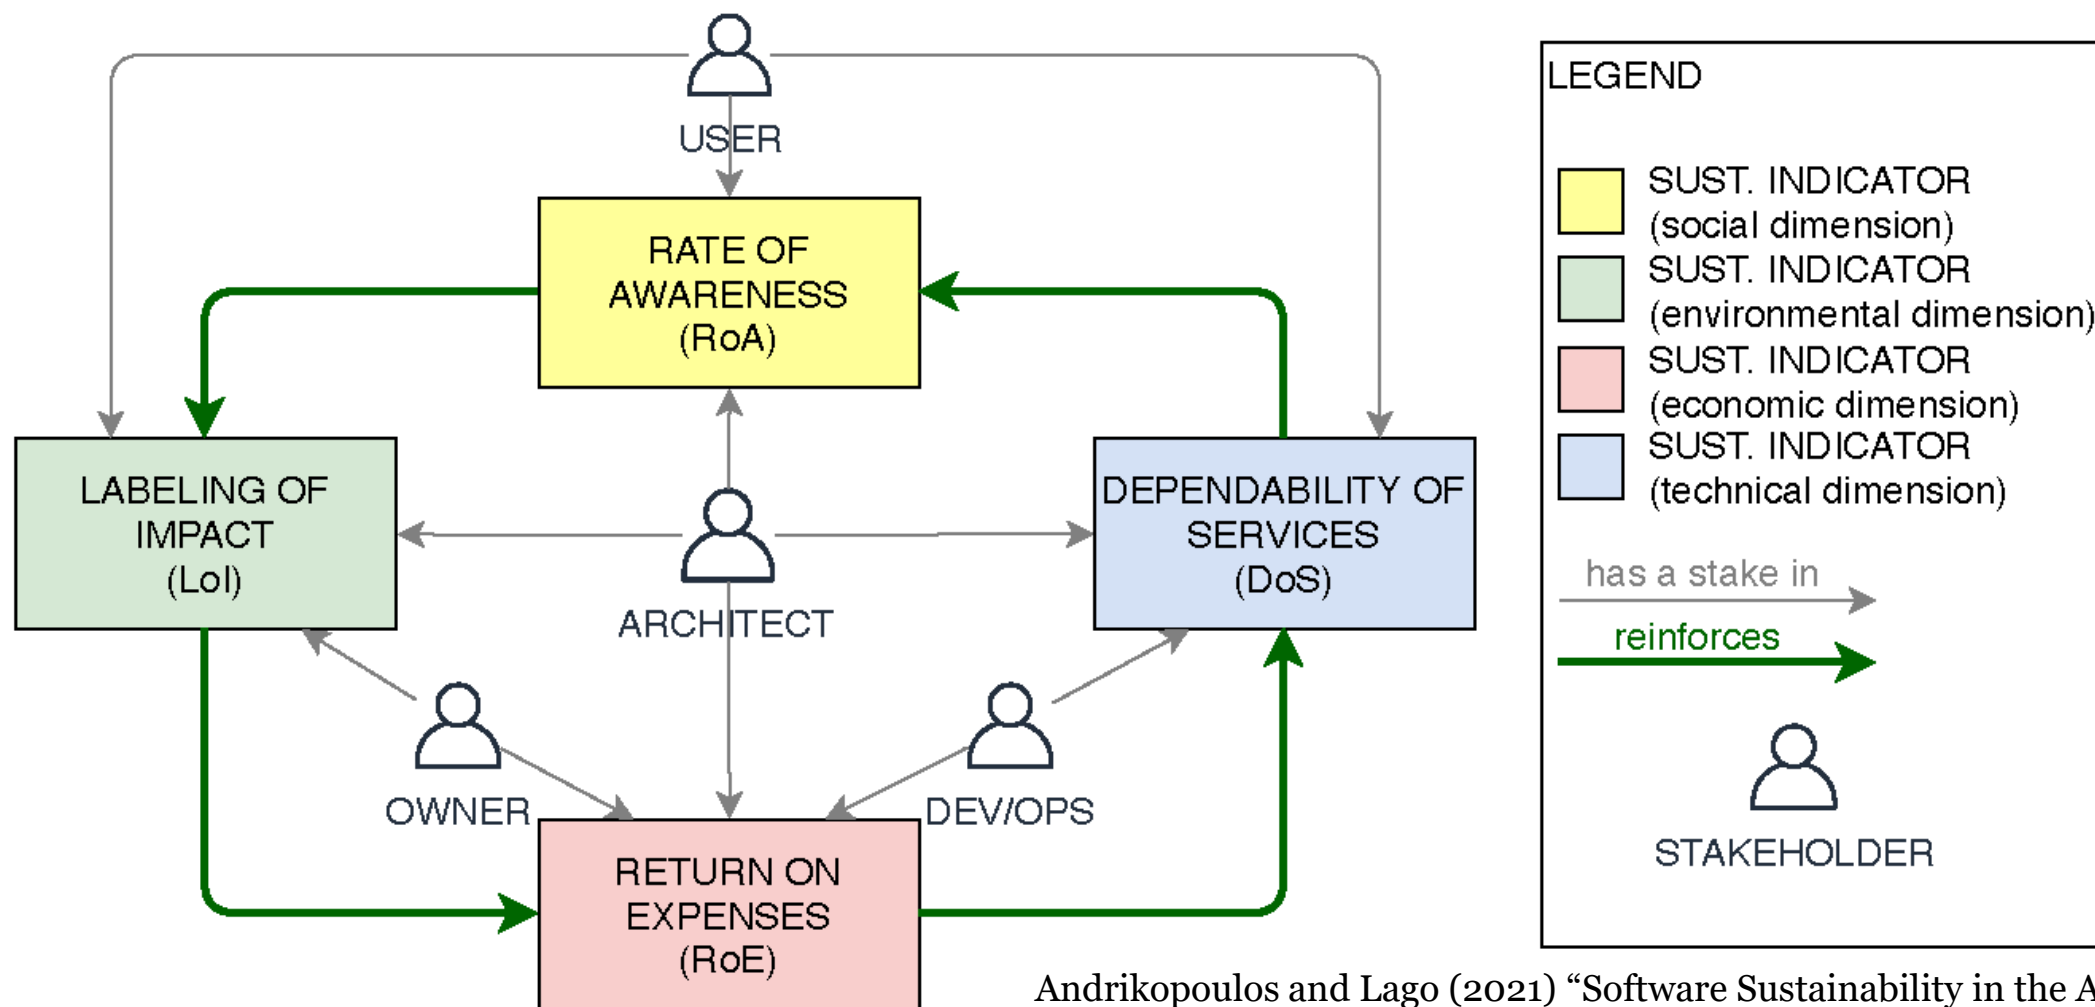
USER

RATE OF AWARENESS (RoA)

LABELING OF IMPACT (LoI)

ARCHITECT

DEPENDABILITY OF SERVICES (DoS)

OWNER

DEV/OPS

RETURN ON EXPENSES (RoE)

LEGEND

SUST. INDICATOR (social dimension)

SUST. INDICATOR (environmental dimension)

SUST. INDICATOR (economic dimension)

SUST. INDICATOR (technical dimension)

has a stake in

reinforces

STAKEHOLDER

Andrikopoulos and Lago (2021) “Software Sustainability in the A